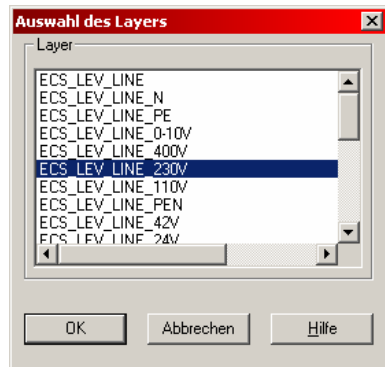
Auswahl des Layers

Layer

ECS_LEV_LINE
ECS_LEV_LINE_N
ECS_LEV_LINE_PE
ECS_LEV_LINE_0-10V
ECS_LEV_LINE_400V
ECS_LEV_LINE_230V
ECS_LEV_LINE_110V
ECS_LEV_LINE_PEN
ECS_LEV_LINE_42V
ECS_LEV_LINE_24V

OK

Abbrechen

Hilfe